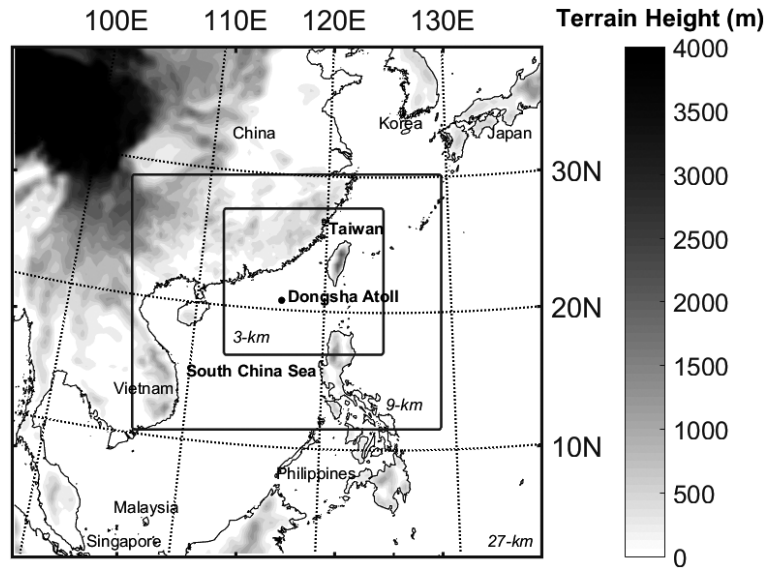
100E 110E 120E 130E

Terrain Height (m)

4000
3500
3000
2500
2000
1500
1000
500
0

30N
20N
10N

China
Korea
Japan
Taiwan
Dongsha Atoll
3-km
South China Sea
Vietnam
9-km
Philippines
Malaysia
Singapore
27-km